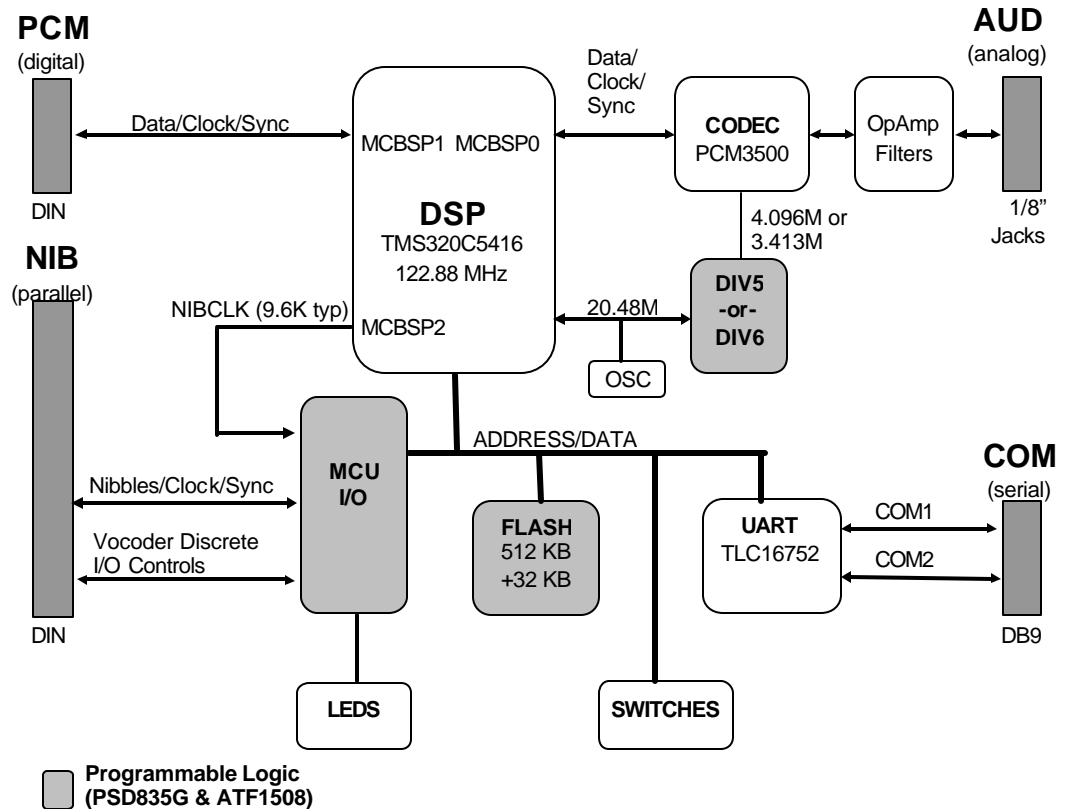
PCM
(digital)

DIN

Data/Clock/Sync

Data/
Clock/
Sync

MCBSP1 MCBSP0

DSP
TMS320C5416
122.88 MHz

CODEC
PCM3500

OpAmp
Filters

AUD
(analog)

1/8"
Jacks

4.096M or
3.413M

NIB
(parallel)

NIBCLK (9.6K typ)

MCBSP2

20.48M

DIV5
-or-
DIV6

OSC

ADDRESS/DATA

COM
(serial)

Nibbles/Clock/Sync

MCU
I/O

FLASH
512 KB
+32 KB

UART
TLC16752

COM1

COM2

Vocoder Discrete
I/O Controls

DIN

DB9

LEDS

SWITCHES

Programmable Logic
(PSD835G & ATF1508)